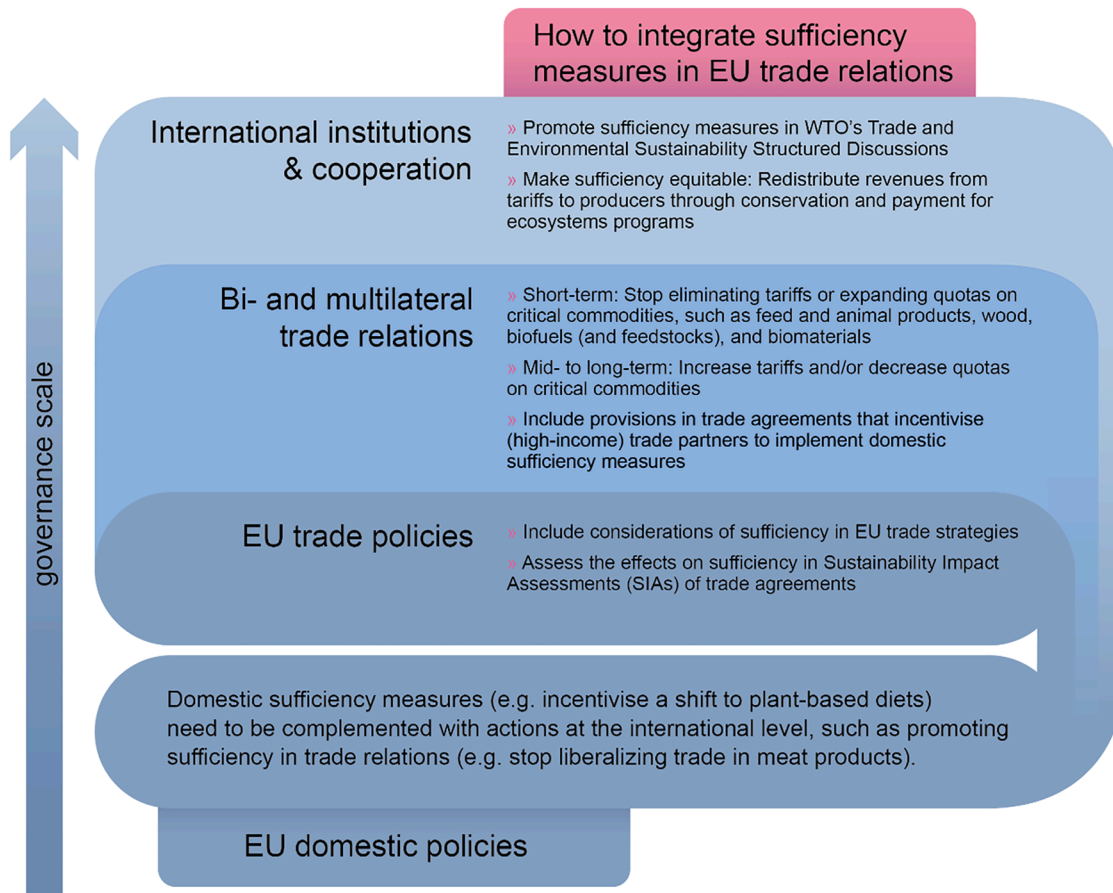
How to integrate sufficiency measures in EU trade relations

governance scale

International institutions & cooperation

» Promote sufficiency measures in WTO's Trade and Environmental Sustainability Structured Discussions

» Make sufficiency equitable: Redistribute revenues from tariffs to producers through conservation and payment for ecosystems programs

Bi- and multilateral trade relations

» Short-term: Stop eliminating tariffs or expanding quotas on critical commodities, such as feed and animal products, wood, biofuels (and feedstocks), and biomaterials

» Mid- to long-term: Increase tariffs and/or decrease quotas on critical commodities

» Include provisions in trade agreements that incentivise (high-income) trade partners to implement domestic sufficiency measures

EU trade policies

» Include considerations of sufficiency in EU trade strategies

» Assess the effects on sufficiency in Sustainability Impact Assessments (SIAs) of trade agreements

Domestic sufficiency measures (e.g. incentivise a shift to plant-based diets) need to be complemented with actions at the international level, such as promoting sufficiency in trade relations (e.g. stop liberalizing trade in meat products).

EU domestic policies